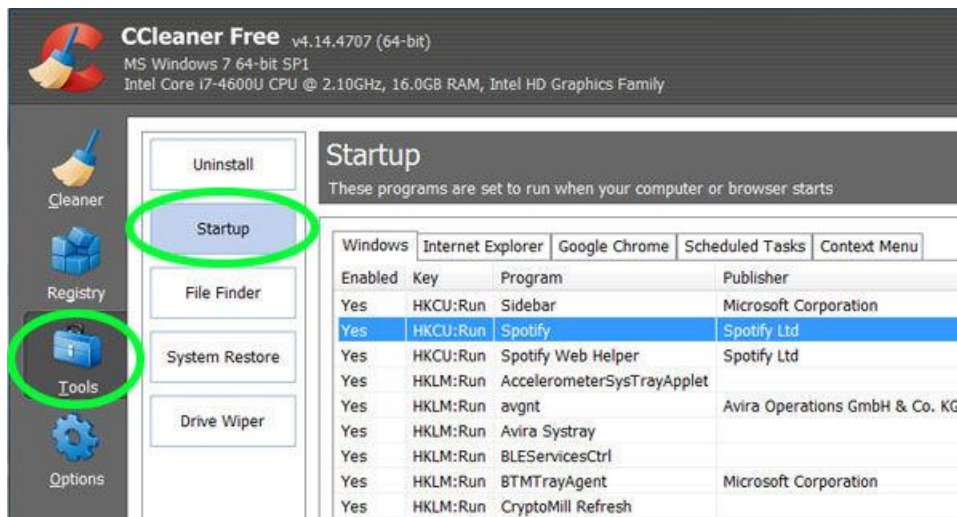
CCleaner Free v4.14.4707 (64-bit)
MS Windows 7 64-bit SP1
Intel Core i7-4600U CPU @ 2.10GHz, 16.0GB RAM, Intel HD Graphics Family

Cleaner
Registry
Tools
Options

Uninstall
Startup
File Finder
System Restore
Drive Wiper

Startup
These programs are set to run when your computer or browser starts

Windows | Internet Explorer | Google Chrome | Scheduled Tasks | Context Menu

| Enabled | Key | Program | Publisher |
|---|---|---|---|
| Yes | HKCU:Run | Sidebar | Microsoft Corporation |
| Yes | HKCU:Run | Spotify | Spotify Ltd |
| Yes | HKCU:Run | Spotify Web Helper | Spotify Ltd |
| Yes | HKLM:Run | AccelerometerSysTrayApplet | |
| Yes | HKLM:Run | avgnt | Avira Operations GmbH & Co. KG |
| Yes | HKLM:Run | Avira Systray | |
| Yes | HKLM:Run | BLEServicesCtrl | |
| Yes | HKLM:Run | BTMTrayAgent | Microsoft Corporation |
| Yes | HKLM:Run | CryptoMill Refresh | |